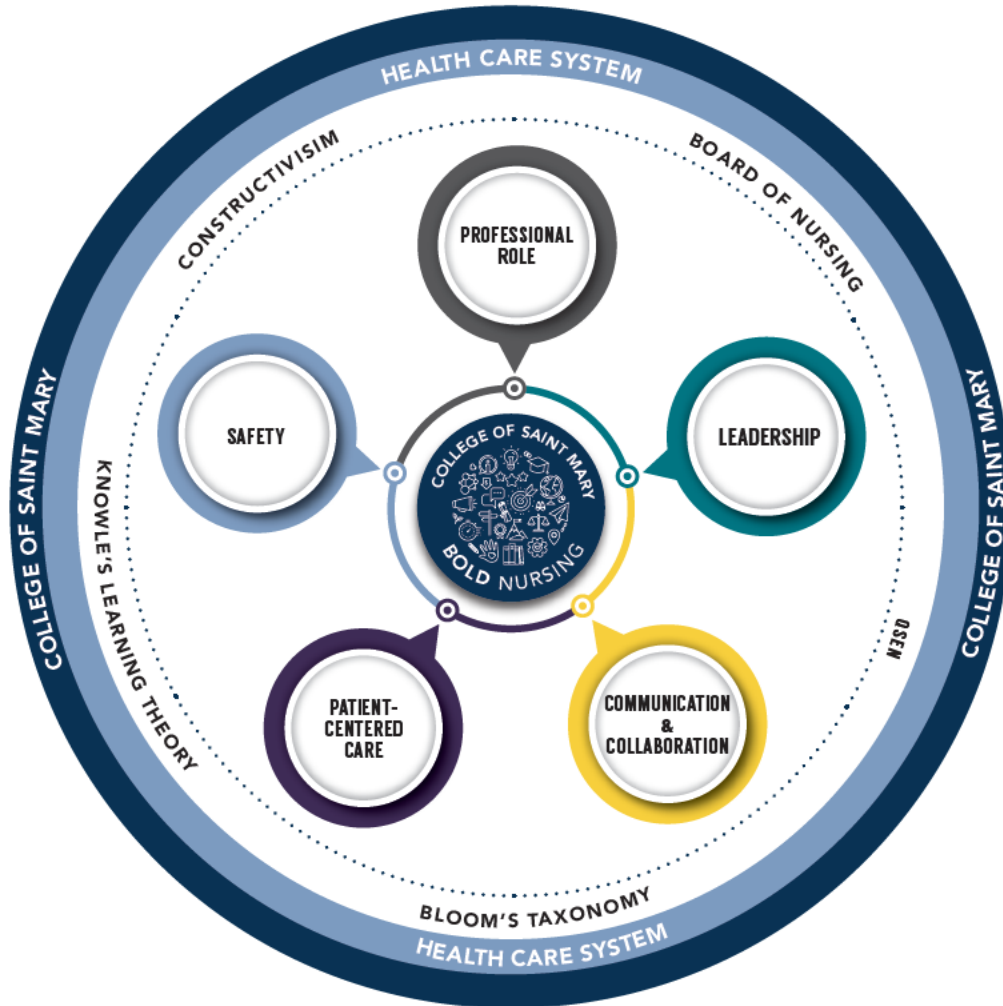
HEALTH CARE SYSTEM

CONSTRUCTIVISIM

BOARD OF NURSING

COLLEGE OF SAINT MARY

COLLEGE OF SAINT MARY

PROFESSIONAL ROLE

SAFETY

LEADERSHIP

COLLEGE OF SAINT MARY
BOLD NURSING

KNOWLE'S LEARNING THEORY

QSEN

PATIENT-CENTERED CARE

COMMUNICATION & COLLABORATION

BLOOM'S TAXONOMY

HEALTH CARE SYSTEM